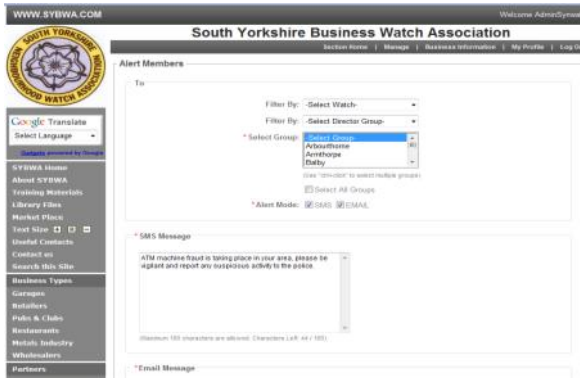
WWW.SYBWA.COM

Welcome AdminSyess

SOUTH YORKSHIRE NEIGHBOURHOOD WATCH ASSOCIATION

South Yorkshire Business Watch Association

Section Home | Manage | Business Information | My Profile | Log O

Google Translate

Select Language

Gadgets powered by Google

SYBWA Home
About SYBWA
Training Materials
Library Files
Market Place
Text Size
Useful Contacts
Contact us
Search this Site

Business Types
Garages
Retailers
Pubs & Clubs
Restaurants
Metals Industry
Wholesalers

Partners

Alert Members

To

Filter By: -Select Watch-

Filter By: -Select Director Group-

* Select Group: -Select Group-
Arbourthorne
Armthorpe
Balby

(use "ctrl+click" to select multiple groups)

Select All Groups

* Alert Mode: SMS EMAIL

* SMS Message

ATM machine fraud is taking place in your area, please be vigilant and report any suspicious activity to the police.

(Maximum 160 characters are allowed. Characters Left: 44 / 160)

*Email Message